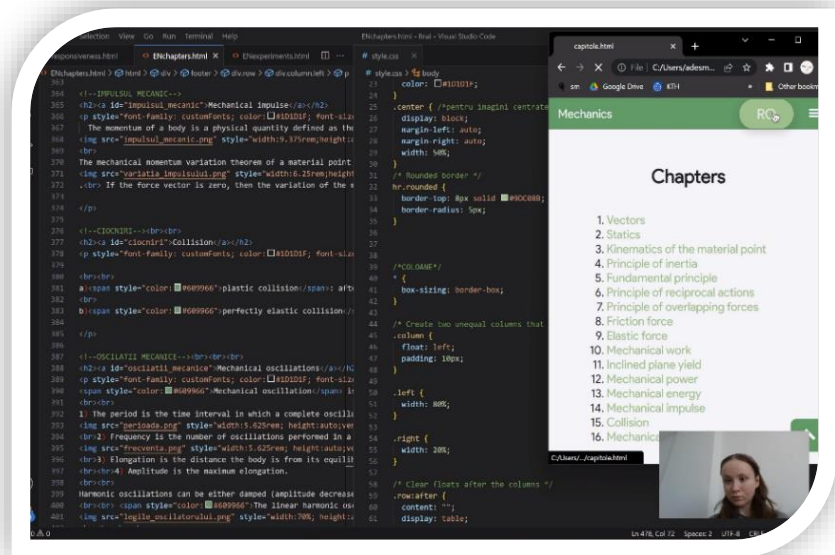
Selection View Go Run Terminal Help

ENchapters.html - final - Visual Studio Code

esponsiveness.html ENchapters.html ENexperiments.html style.css

ENchapters.html > html > div > footer > div.row > div.column.left > p

363
364 <!--IMPULSUL MECANIC-->
365 <h2><a id="impulsul_mecanic">Mechanical impulse</a></h2>
366 <p style="font-family: customFonts; color: #1D1D1F; font-siz
367 The momentum of a body is a physical quantity defined as the
368 <img src="impulsul_mecanic.png" style="width:9.375rem;height:a
369 <br>
370 The mechanical momentum variation theorem of a material point
371 <img src="variatia_impulsului.png" style="width:6.25rem;height
372 .br> If the force vector is zero, then the variation of the m
373
374
375 </p>
376
377
378 <!--CIOCNIRI--><br><br>
379 <h2><a id="ciocniri">Collision</a></h2>
380 <p style="font-family: customFonts; color: #1D1D1F; font-siz
381
382 <br><br>
383 a)<span style="color: #609966">plastic collision</span>: aft
384 <br>
385 b)<span style="color: #609966">perfectly elastic collision</
386
387 </p>
388
389 <!--OSCILATII MECANICE--><br><br><br>
390 <h2><a id="oscilatii_mecanice">Mechanical oscillations</a></h2
391 <p style="font-family: customFonts; color: #1D1D1F; font-siz
392 <span style="color: #609966">Mechanical oscillation</span> i
393 <br><br>
394 1) The period is the time interval in which a complete oscill
395 <img src="perioada.png" style="width:5.625rem; height:auto;ve
396 <br>2) Frequency is the number of oscillations performed in a
397 <img src="frecventa.png" style="width:5.625rem; height:auto;v
398 <br>3) Elongation is the distance the body is from its equilib
399 <br><br>4) Amplitude is the maximum elongation.
400 <br><br>
401 Harmonic oscillations can be either damped (amplitude decrease
402 <br><br> <span style="color: #609966">The linear harmonic os
403 <img src="legile_oscilatorului.png" style="width:70%; height:a

style.css > body
23 color: #1D1D1F;
24
25 .center { /*pentru imagini centrate
26 display: block;
27 margin-left: auto;
28 margin-right: auto;
29 width: 50%;
30 }
31
32 /* Rounded border */
33 hr.rounded {
34 border-top: 8px solid #9DC08B;
35 border-radius: 5px;
36 }
37
38
39
40
41 /*COLOANE*/
42 * {
43 box-sizing: border-box;
44 }
45
46 /* Create two unequal columns that
47 .column {
48 float: left;
49 padding: 10px;
50 }
51
52 .left {
53 width: 80%;
54 }
55
56 .right {
57 width: 20%;
58 }
59
60
61 /* Clear floats after the columns */
62 .row:after {
63 content: "";
64 display: table;

capitole.html
File | C:/Users/adesm...
sm Google Drive KTH Other bookm

Mechanics
RO

Chapters

1. Vectors
2. Statics
3. Kinematics of the material point
4. Principle of inertia
5. Fundamental principle
6. Principle of reciprocal actions
7. Principle of overlapping forces
8. Friction force
9. Elastic force
10. Mechanical work
11. Inclined plane yield
12. Mechanical power
13. Mechanical energy
14. Mechanical impulse
15. Collision
16. Mechanica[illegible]

C:/Users/.../capitole.html

Ln 478, Col 72 Spaces: 2 UTF-8 CRLF